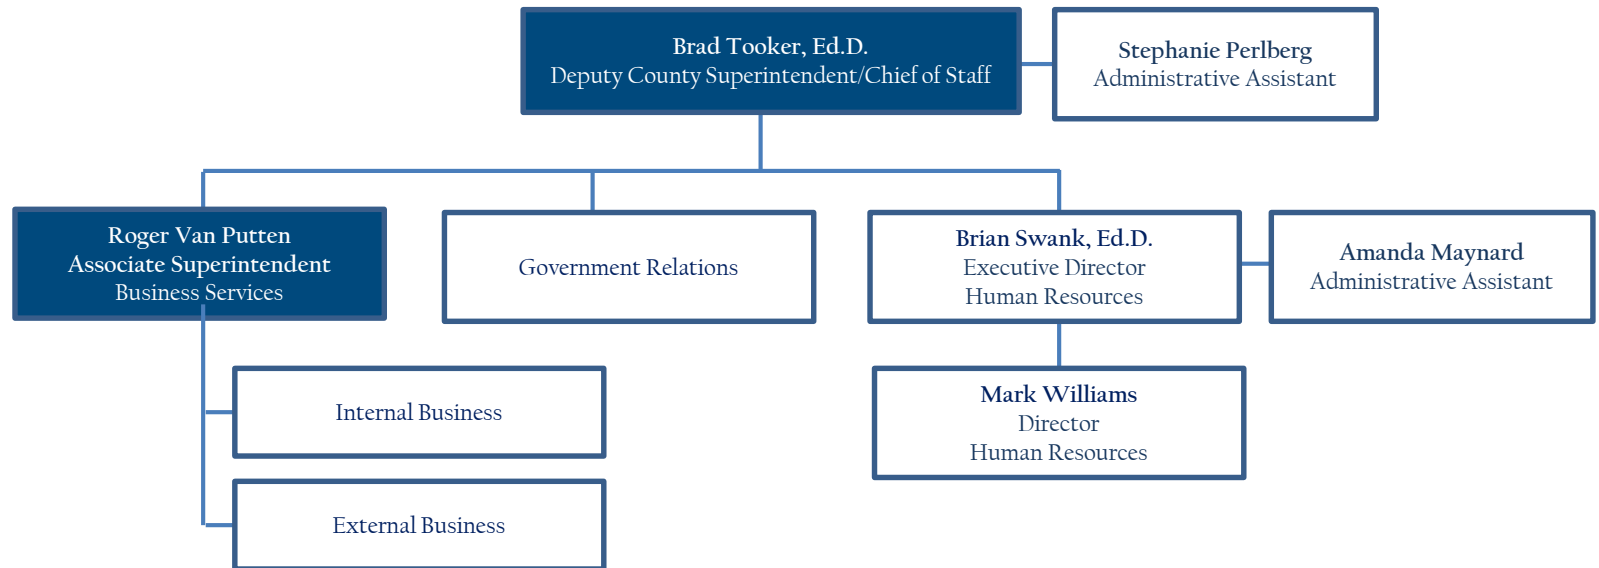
Brad Tooker, Ed.D.
Deputy County Superintendent/Chief of Staff

Stephanie Perlberg
Administrative Assistant

Roger Van Putten
Associate Superintendent
Business Services

Government Relations

Brian Swank, Ed.D.
Executive Director
Human Resources

Amanda Maynard
Administrative Assistant

Internal Business

Mark Williams
Director
Human Resources

External Business